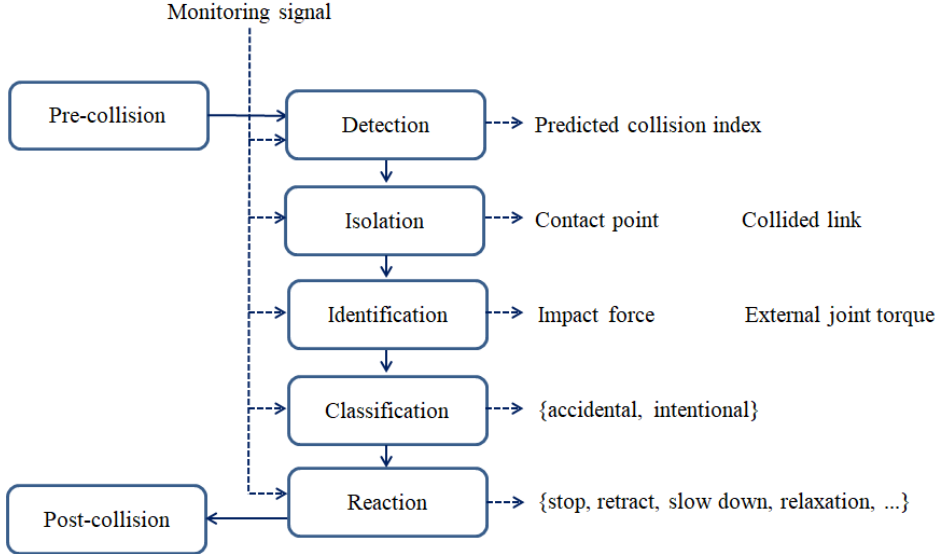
Monitoring signal

Pre-collision

Detection

Predicted collision index

Isolation

Contact point

Collided link

Identification

Impact force

External joint torque

Classification

{accidental, intentional}

Reaction

{stop, retract, slow down, relaxation, ...}

Post-collision